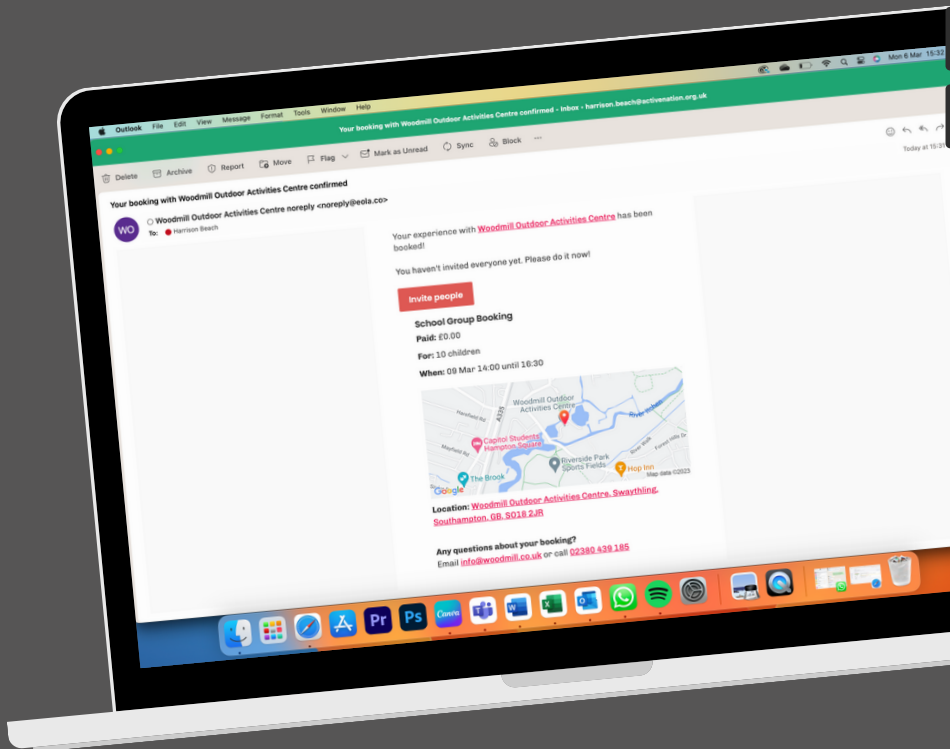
Outlook File Edit View Message Format Tools Window Help

Mon 6 Mar 15:32

Your booking with Woodmill Outdoor Activities Centre confirmed - Inbox - harrison.beach@activenation.org.uk

Delete Archive Report Move Flag Mark as Unread Sync Block ···

Today at 15:31

Your booking with Woodmill Outdoor Activities Centre confirmed

WO

Woodmill Outdoor Activities Centre noreply <noreply@eola.co>

To: Harrison Beach

Your experience with Woodmill Outdoor Activities Centre has been booked!

You haven't invited everyone yet. Please do it now!

Invite people

School Group Booking

Paid: £0.00

For: 10 children

When: 09 Mar 14:00 until 16:30

Woodmill Outdoor Activities Centre
River Itchen
Hanfield Rd
A335
Mayfield Rd
Capitol Students Hampton Square
Riverside Park Sports Fields
River Walk
Forest Hills Dr
Hop Inn
The Brook
Google
Map data ©2023

Location: Woodmill Outdoor Activities Centre, Swaythling, Southampton, GB, SO18 2JR

Any questions about your booking?
Email info@woodmill.co.uk or call 02380 439 185